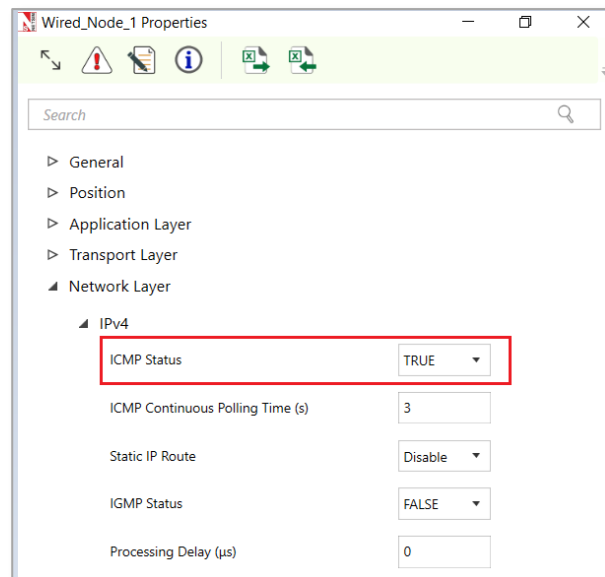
Wired_Node_1 Properties

Search

General
Position
Application Layer
Transport Layer
Network Layer
IPv4

| | |
|---|---|
| ICMP Status | TRUE |
| ICMP Continuous Polling Time (s) | 3 |
| Static IP Route | Disable |
| IGMP Status | FALSE |
| Processing Delay (µs) | 0 |